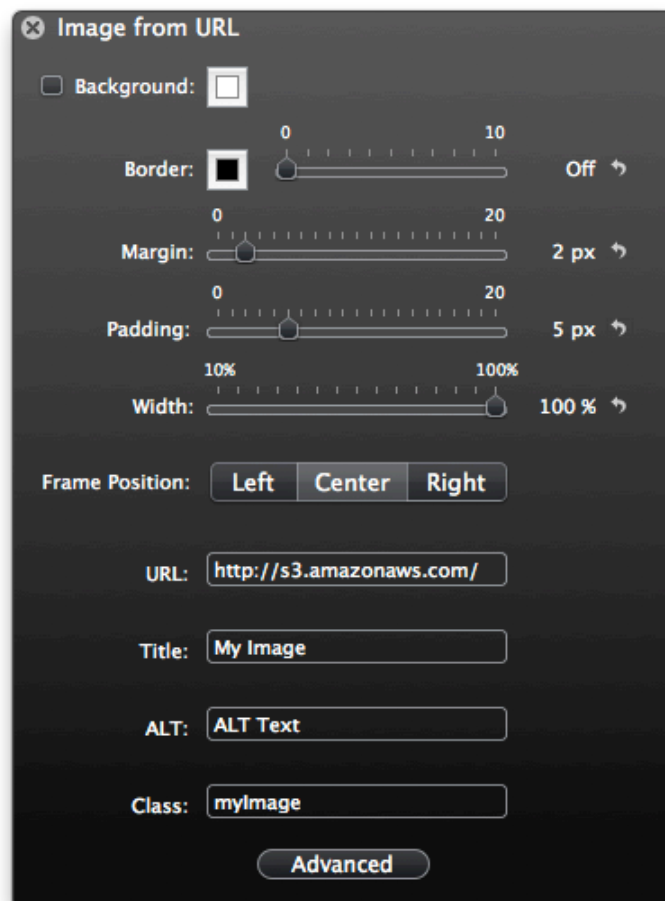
Image from URL

Background:

0 10
Border: Off

0 20
Margin: 2 px

0 20
Padding: 5 px

10% 100%
Width: 100 %

Frame Position: Left Center Right

URL: http://s3.amazonaws.com/

Title: My Image

ALT: ALT Text

Class: myImage

Advanced